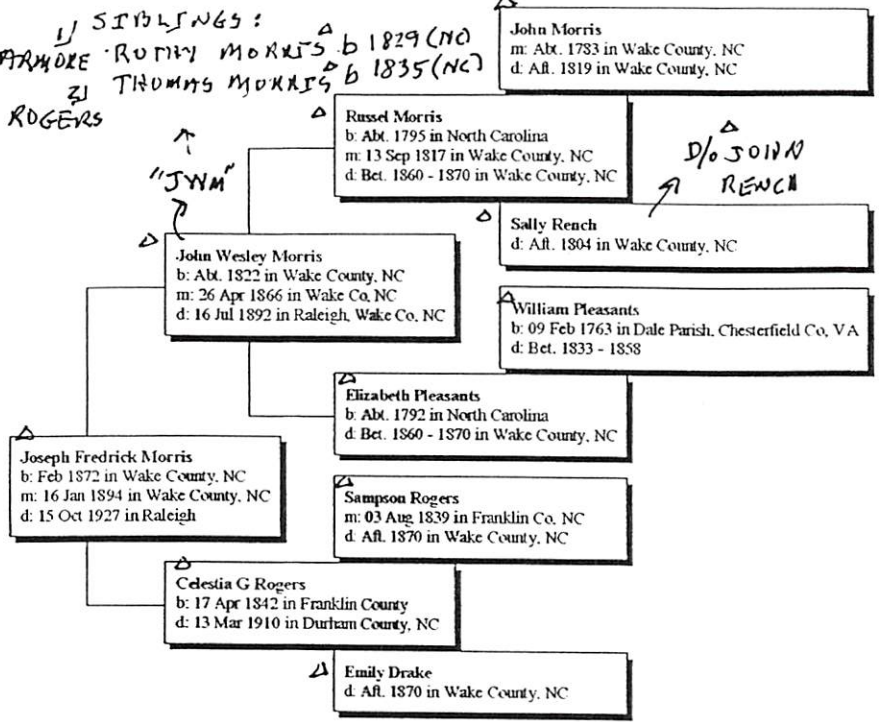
1) SIBLINGS:
ARMORE RUTHY MORRIS b 1829 (NC)
2) THOMAS MORRIS b 1835 (NC)
ROGERS

"JWM"

D/o JOHN RENCH

John Morris
m: Abt. 1783 in Wake County, NC
d: Aft. 1819 in Wake County, NC

Russel Morris
b: Abt. 1795 in North Carolina
m: 13 Sep 1817 in Wake County, NC
d: Bet. 1860 - 1870 in Wake County, NC

Sally Rench
d: Aft. 1804 in Wake County, NC

John Wesley Morris
b: Abt. 1822 in Wake County, NC
m: 26 Apr 1866 in Wake Co, NC
d: 16 Jul 1892 in Raleigh, Wake Co, NC

William Pleasants
b: 09 Feb 1763 in Dale Parish, Chesterfield Co, VA
d: Bet. 1833 - 1858

Elizabeth Pleasants
b: Abt. 1792 in North Carolina
d: Bet. 1860 - 1870 in Wake County, NC

Joseph Fredrick Morris
b: Feb 1872 in Wake County, NC
m: 16 Jan 1894 in Wake County, NC
d: 15 Oct 1927 in Raleigh

Sampson Rogers
m: 03 Aug 1839 in Franklin Co, NC
d: Aft. 1870 in Wake County, NC

Celestia G Rogers
b: 17 Apr 1842 in Franklin County
d: 13 Mar 1910 in Durham County, NC

Emily Drake
d: Aft. 1870 in Wake County, NC